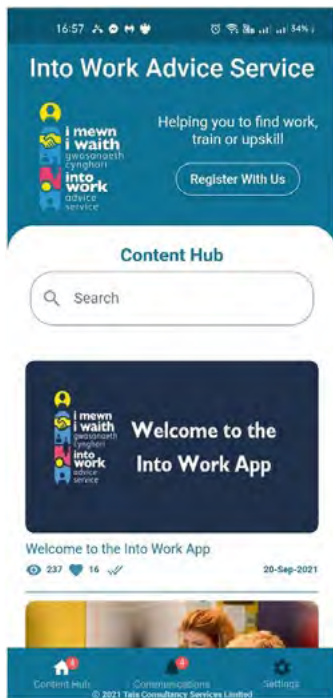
16:57 54%

Into Work Advice Service

i mewn i waith gwasanaeth cyngor into work advice service

Helping you to find work, train or upskill

Register With Us

Content Hub

Search

i mewn i waith gwasanaeth cyngor into work advice service

Welcome to the Into Work App

Welcome to the Into Work App

237 16

20-Sep-2021

Content Hub

Communications

Settings

© 2021 Tata Consultancy Services Limited